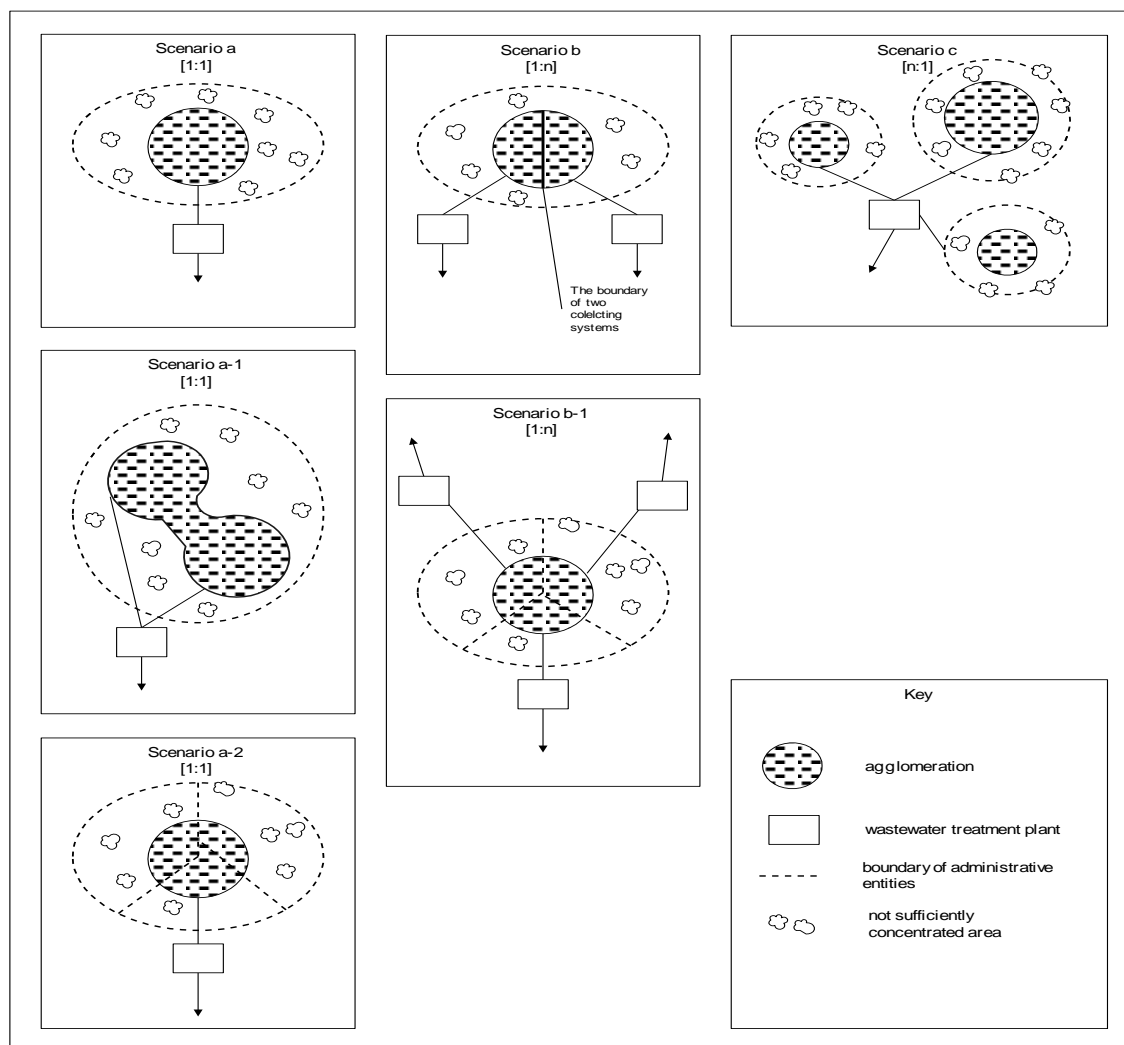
Scenario a
[1:1]

Scenario b
[1:n]

The boundary of two colelcting systems

Scenario c
[n:1]

Scenario a-1
[1:1]

Scenario b-1
[1:n]

Scenario a-2
[1:1]

Key

agglomeration

wastewater treatment plant

boundary of administrative entities

not sufficiently concentrated area